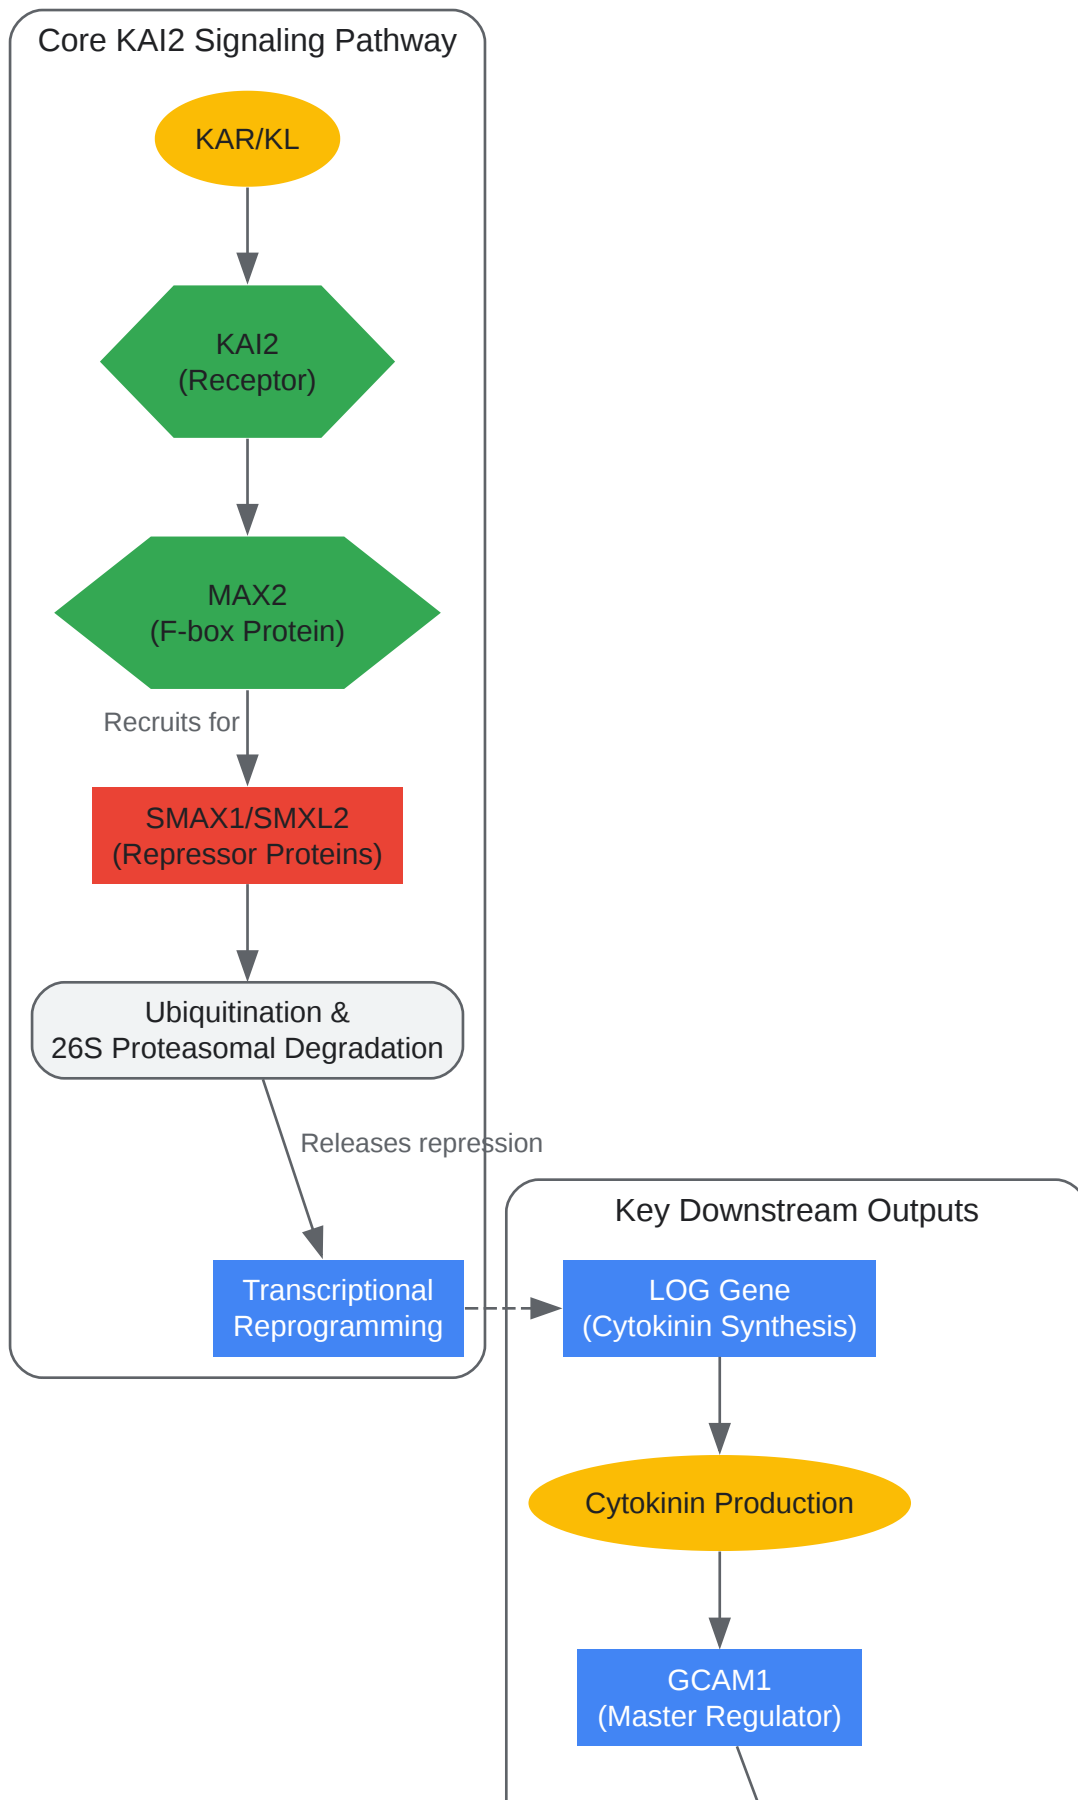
Core KAI2 Signaling Pathway

KAR/KL

KAI2
(Receptor)

MAX2
(F-box Protein)

Recruits for

SMAX1/SMXL2
(Repressor Proteins)

Ubiquitination &
26S Proteasomal Degradation

Releases repression

Transcriptional
Reprogramming

Key Downstream Outputs

LOG Gene
(Cytokinin Synthesis)

Cytokinin Production

GCAM1
(Master Regulator)